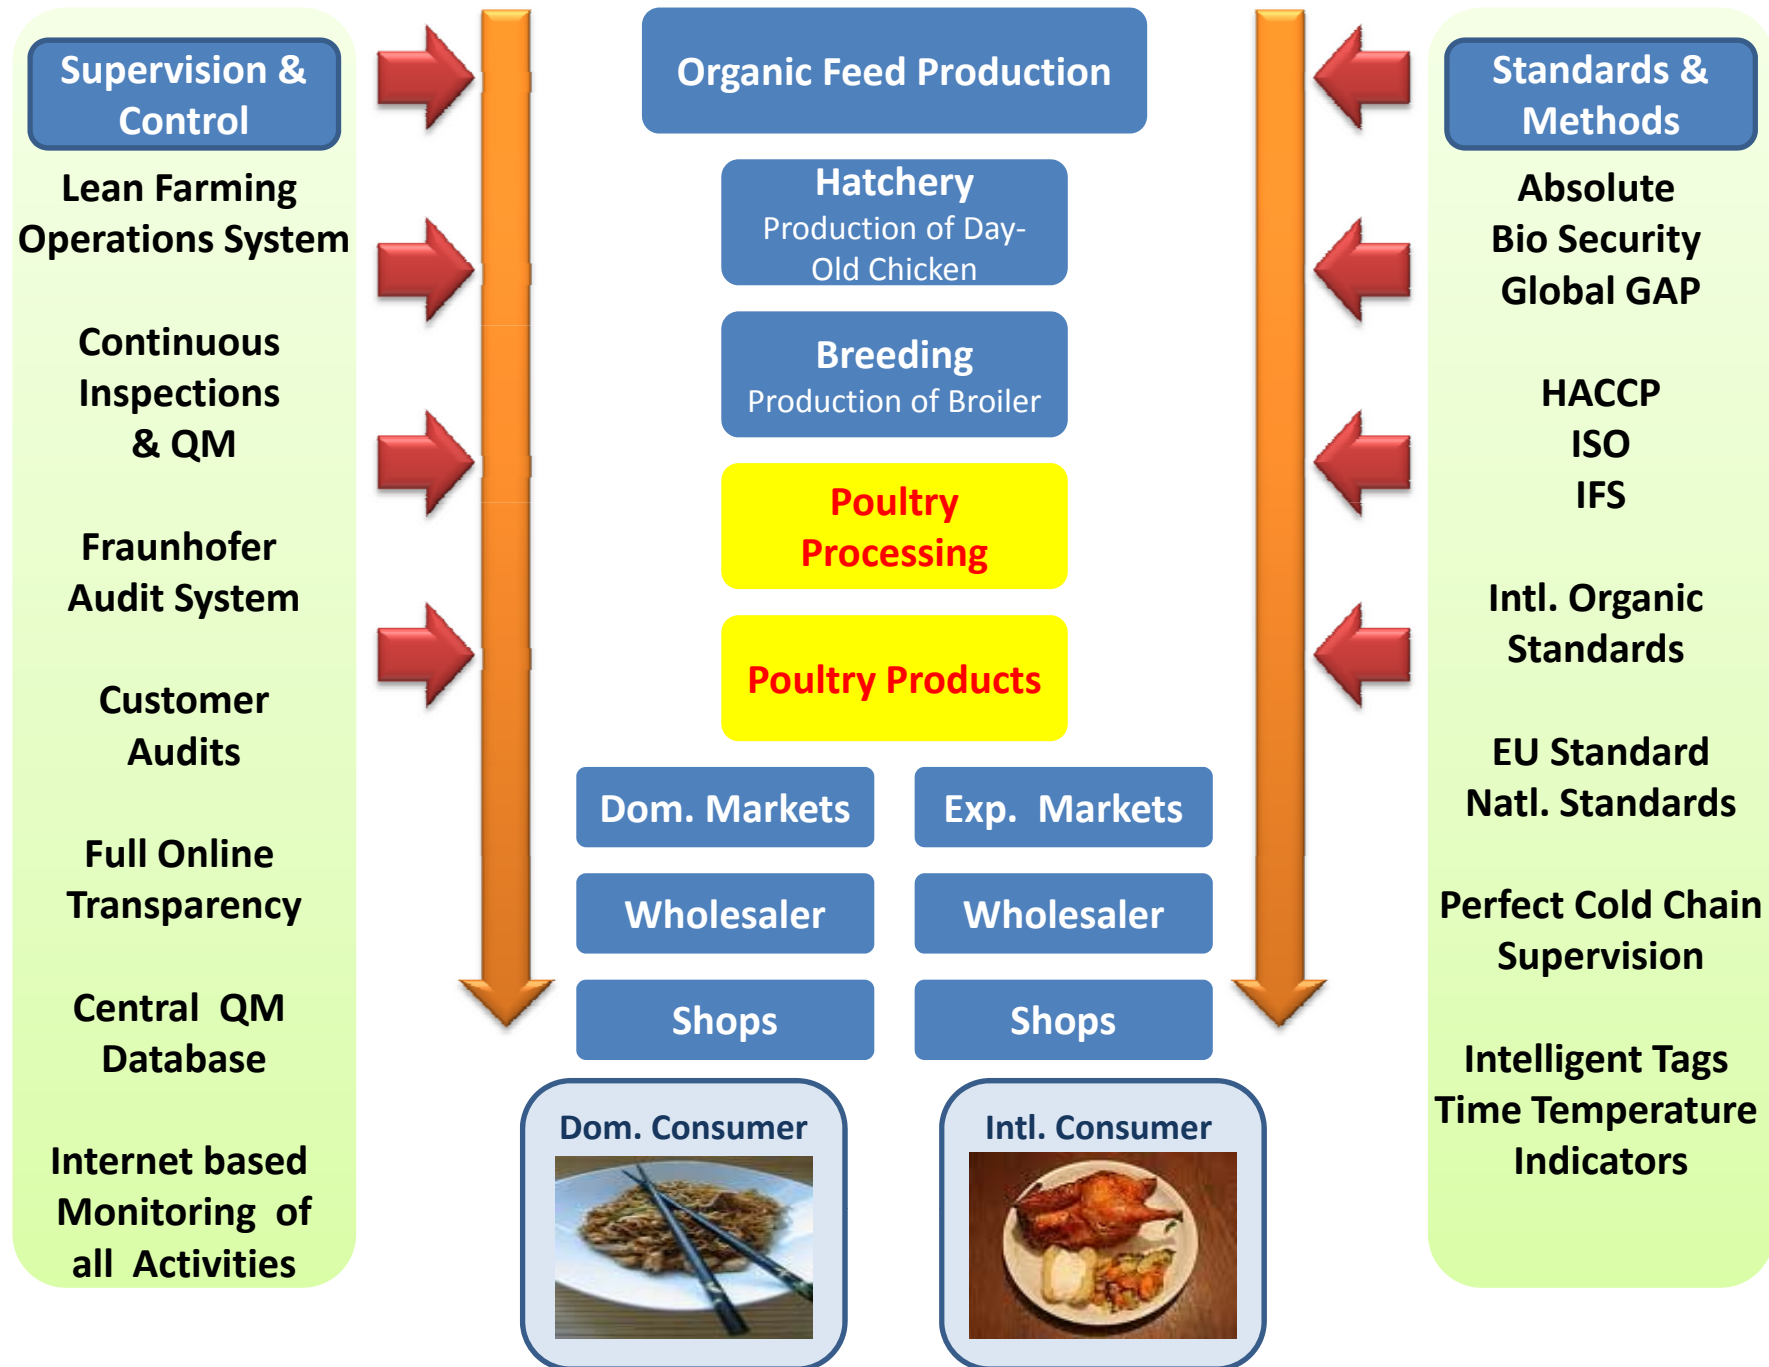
Supervision & Control

Lean Farming Operations System

Continuous Inspections & QM

Fraunhofer Audit System

Customer Audits

Full Online Transparency

Central QM Database

Internet based Monitoring of all Activities

Organic Feed Production

Hatchery
Production of Day-Old Chicken

Breeding
Production of Broiler

Poultry Processing

Poultry Products

Dom. Markets

Exp. Markets

Wholesaler

Wholesaler

Shops

Shops

Dom. Consumer

Intl. Consumer

Standards & Methods

Absolute Bio Security Global GAP

HACCP
ISO
IFS

Intl. Organic Standards

EU Standard Natl. Standards

Perfect Cold Chain Supervision

Intelligent Tags Time Temperature Indicators